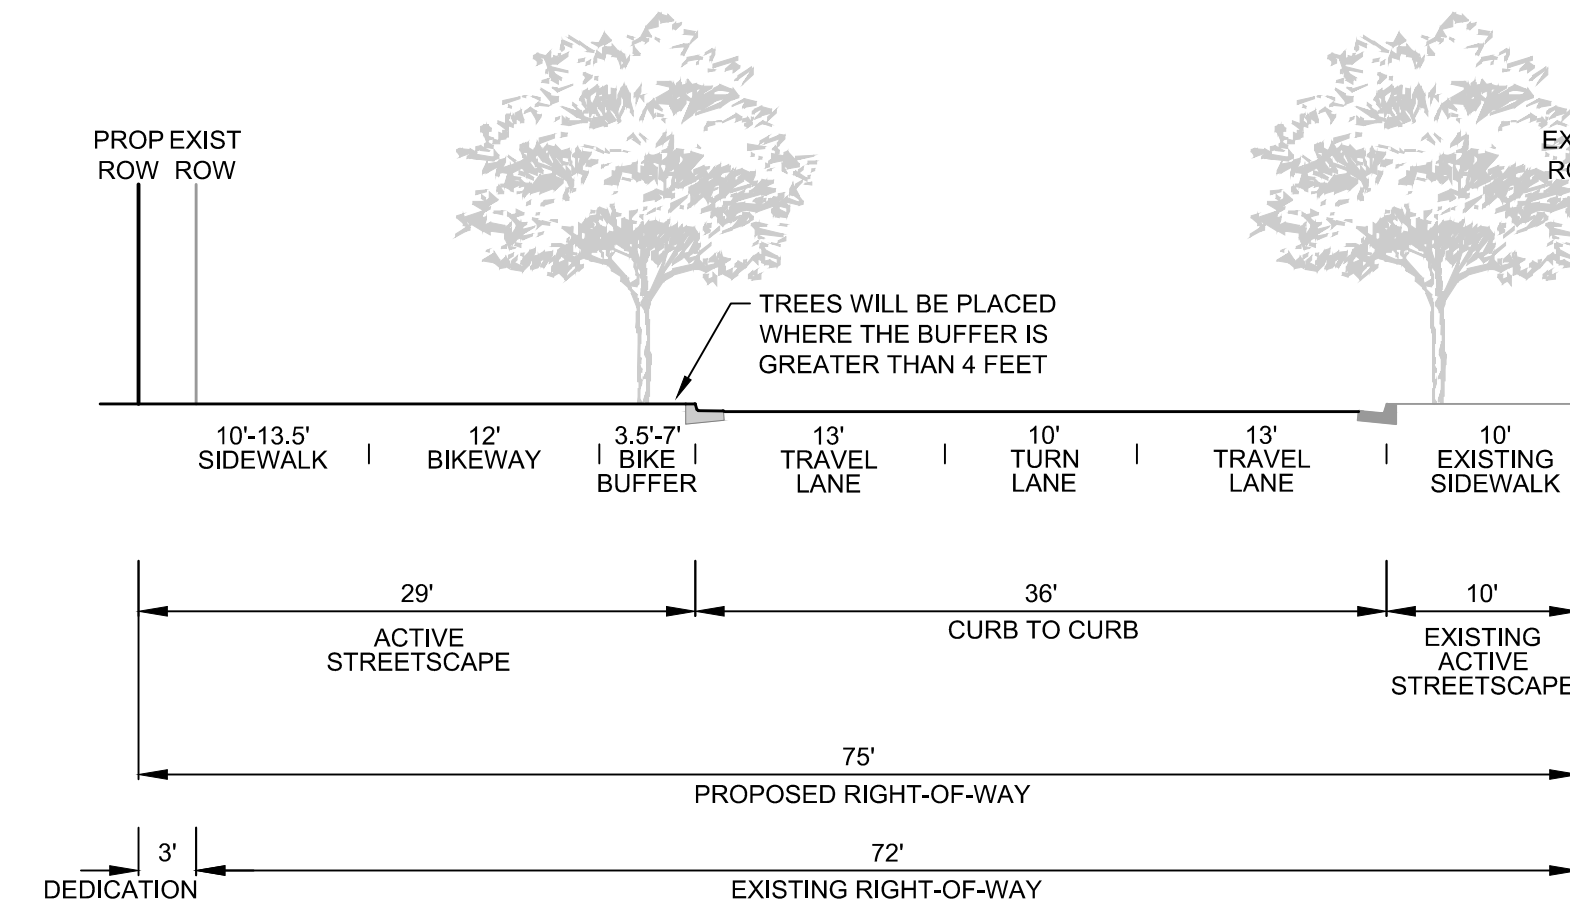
PROP ROW

EXIST ROW

EX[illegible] R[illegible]

TREES WILL BE PLACED WHERE THE BUFFER IS GREATER THAN 4 FEET

10'-13.5' SIDEWALK

12' BIKEWAY

3.5'-7' BIKE BUFFER

13' TRAVEL LANE

10' TURN LANE

13' TRAVEL LANE

10' EXISTING SIDEWALK

29'
ACTIVE STREETSCAPE

36'
CURB TO CURB

10'
EXISTING ACTIVE STREETSCAPE

75'
PROPOSED RIGHT-OF-WAY

3'
DEDICATION

72'
EXISTING RIGHT-OF-WAY